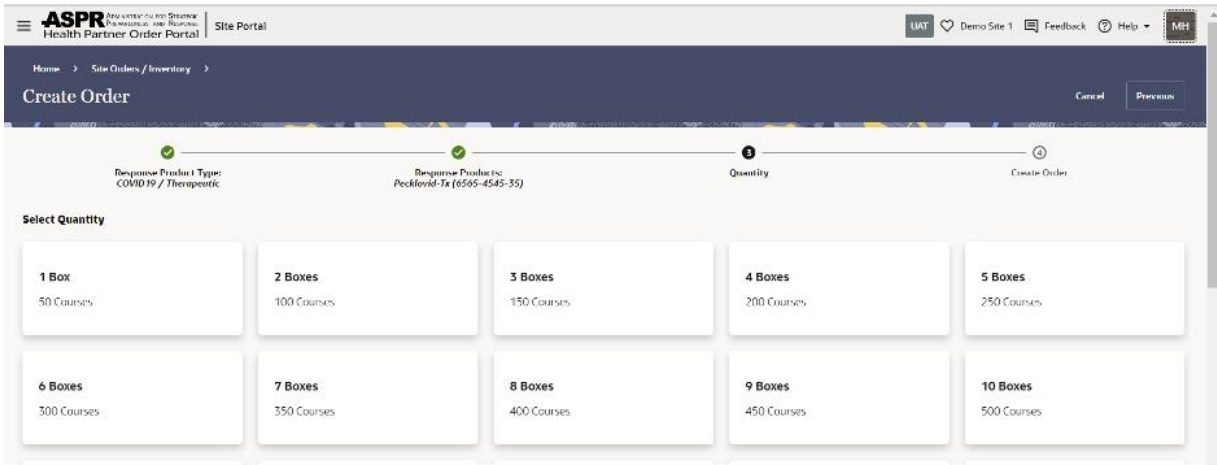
ASPR Administration for Strategic Preparedness and Response
Health Partner Order Portal | Site Portal

UAT Demo Site 1 Feedback Help MH

Home > Site Orders / Inventory >
Create Order

Cancel Previous

Response Product Type: COVID19 / Therapeutic

Response Products: Pecklovid-Tx (6565-4545-35)

3 Quantity

4 Create Order

Select Quantity

1 Box
50 Courses

2 Boxes
100 Courses

3 Boxes
150 Courses

4 Boxes
200 Courses

5 Boxes
250 Courses

6 Boxes
300 Courses

7 Boxes
350 Courses

8 Boxes
400 Courses

9 Boxes
450 Courses

10 Boxes
500 Courses